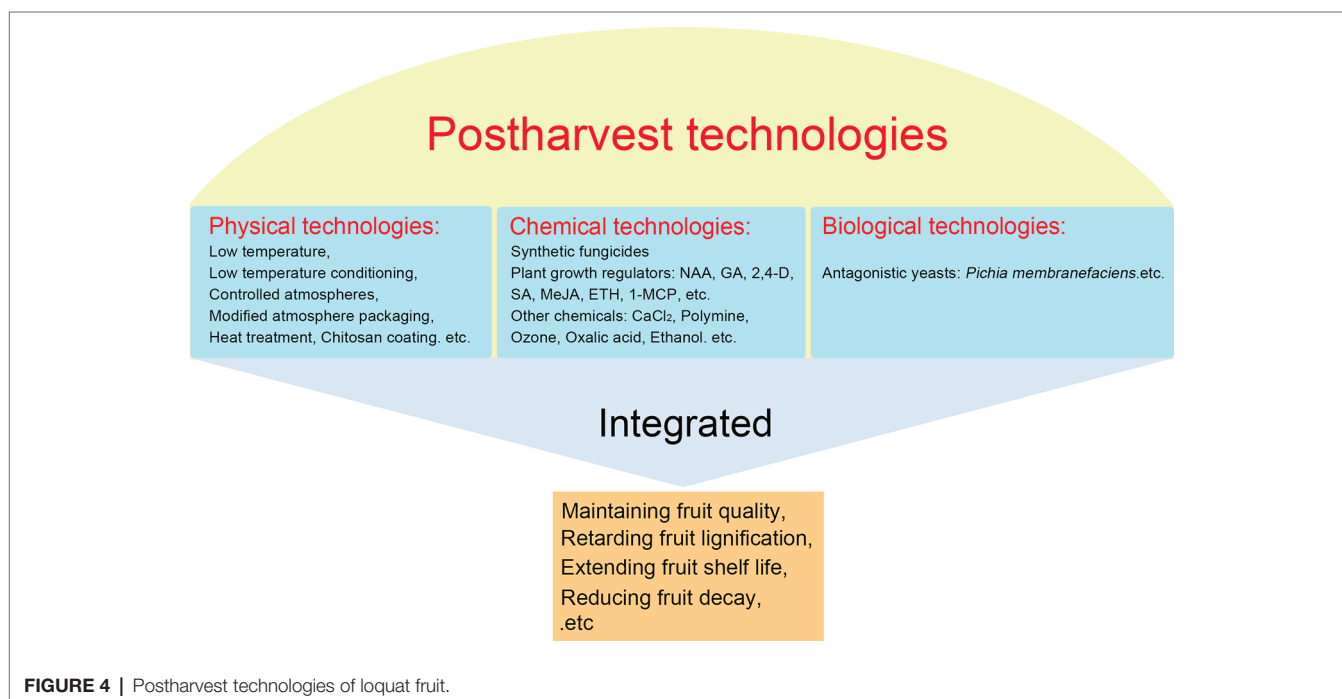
Postharvest technologies

Physical technologies:
Low temperature,
Low temperature conditioning,
Controlled atmospheres,
Modified atmosphere packaging,
Heat treatment, Chitosan coating. etc.

Chemical technologies:
Synthetic fungicides
Plant growth regulators: NAA, GA, 2,4-D, SA, MeJA, ETH, 1-MCP, etc.
Other chemicals: $CaCl_2$, Polymine, Ozone, Oxalic acid, Ethanol. etc.

Biological technologies:
Antagonistic yeasts: Pichia membranefaciens.etc.

Integrated

Maintaining fruit quality,
Retarding fruit lignification,
Extending fruit shelf life,
Reducing fruit decay,
.etc

FIGURE 4 | Postharvest technologies of loquat fruit.